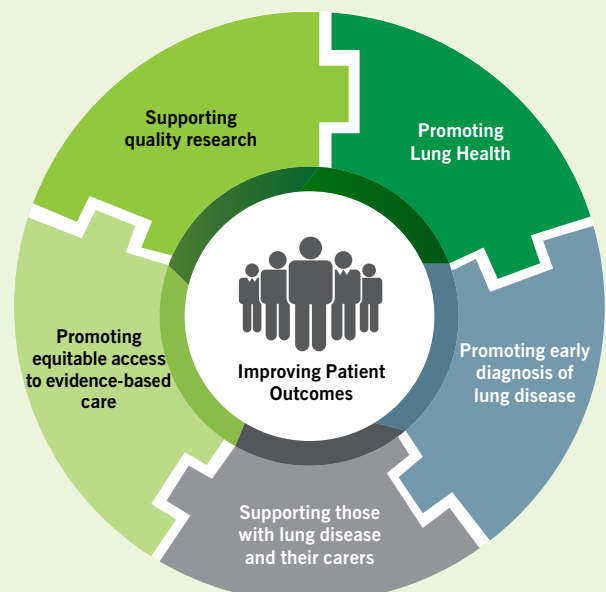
Supporting quality research

Promoting Lung Health

Promoting early diagnosis of lung disease

Supporting those with lung disease and their carers

Promoting equitable access to evidence-based care

Improving Patient Outcomes